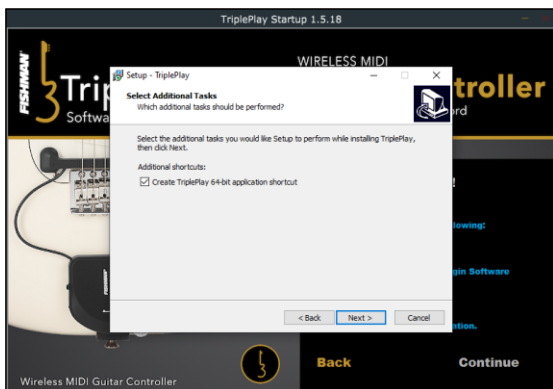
TriplePlay Startup 1.5.18

FISHMAN

Trip

Softwa

WIRELESS MIDI

troller

rd

Setup - TriplePlay

Select Additional Tasks
Which additional tasks should be performed?

Select the additional tasks you would like Setup to perform while installing TriplePlay, then click Next.

Additional shortcuts:

Create TriplePlay 64-bit application shortcut

< Back

Next >

Cancel

!

llowing:

gin Software

ntion.

FISHMAN

Back

Continue

Wireless MIDI Guitar Controller